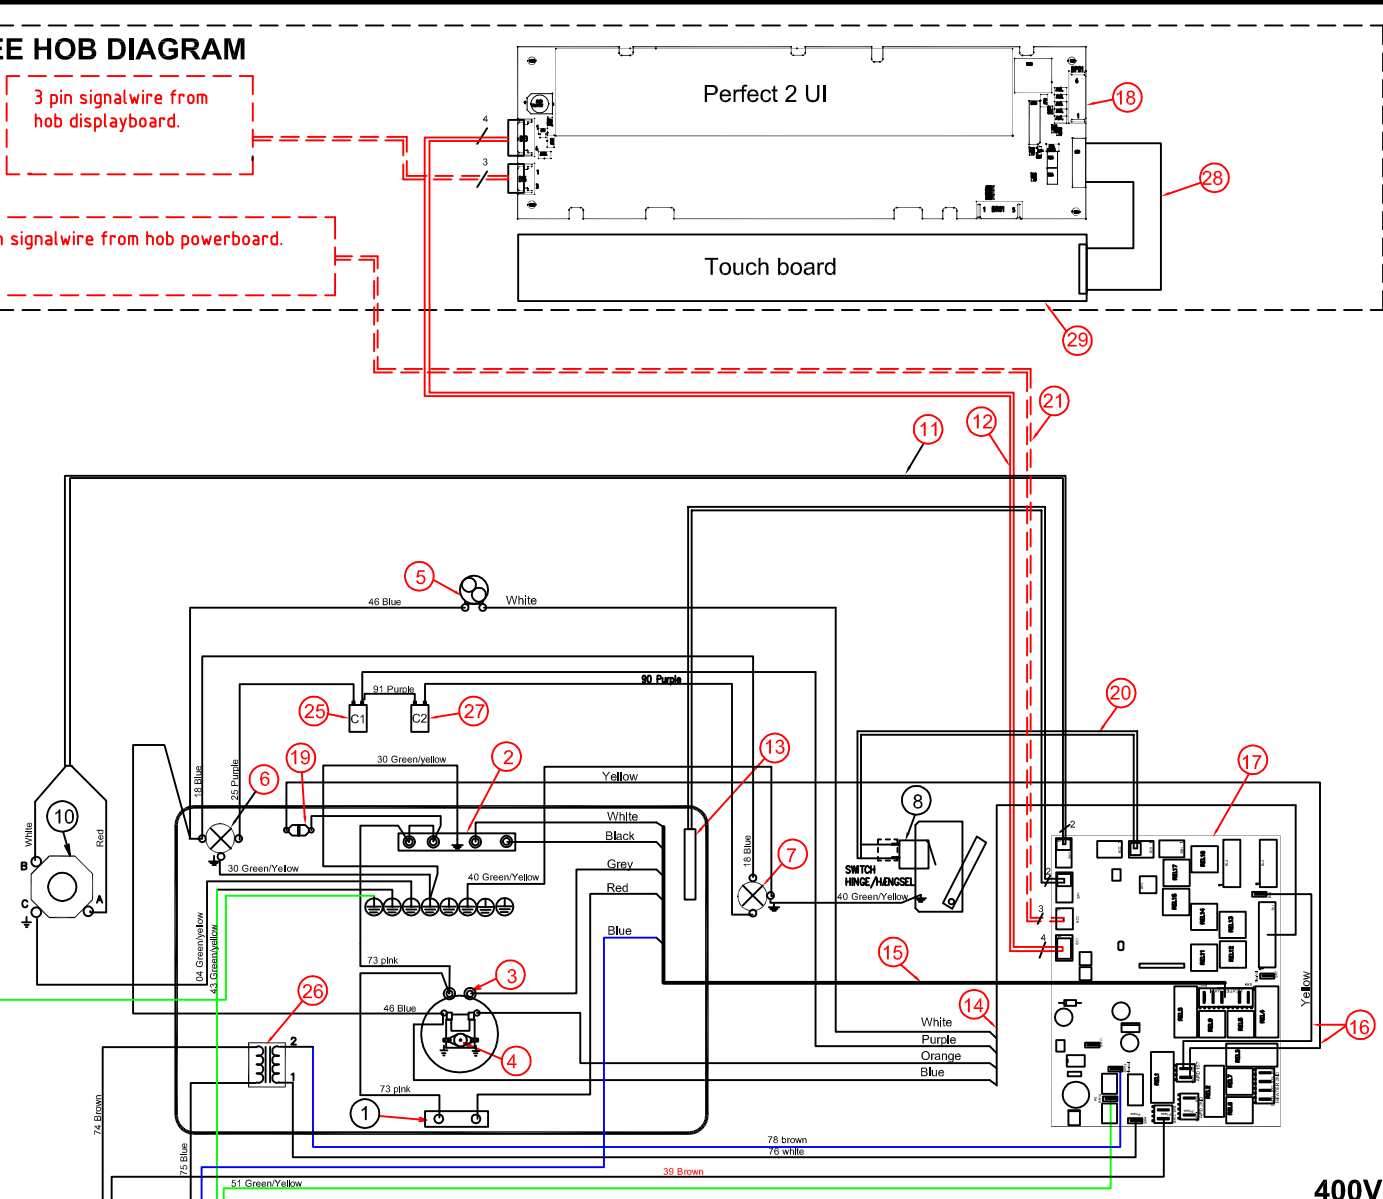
EE HOB DIAGRAM

3 pin signalwire from hob displayboard.

n signalwire from hob powerboard.

Perfect 2 UI

Touch board

4
3
18
28
29
11
12
21
5
46 Blue
White
90 Purple
91 Purple
25
C1
C2
27
20
10
White
Red
B
C
A
18 Blue
25 Purple
6
19
30 Green/yellow
2
Yellow
13
17
White
Black
8
Grey
18 Blue
7
SWITCH HINGE/HÆNGSEL
30 Green/Yellow
40 Green/Yellow
Red
40 Green/Yellow
Blue
15
04 Green/yellow
43 Green/yellow
73 pink
3
26
46 Blue
14
White
Purple
Orange
Blue
Yellow
16
2
1
4
73 pink
1
74 Brown
75 Blue
78 brown
76 white
39 Brown
51 Green/Yellow
400V